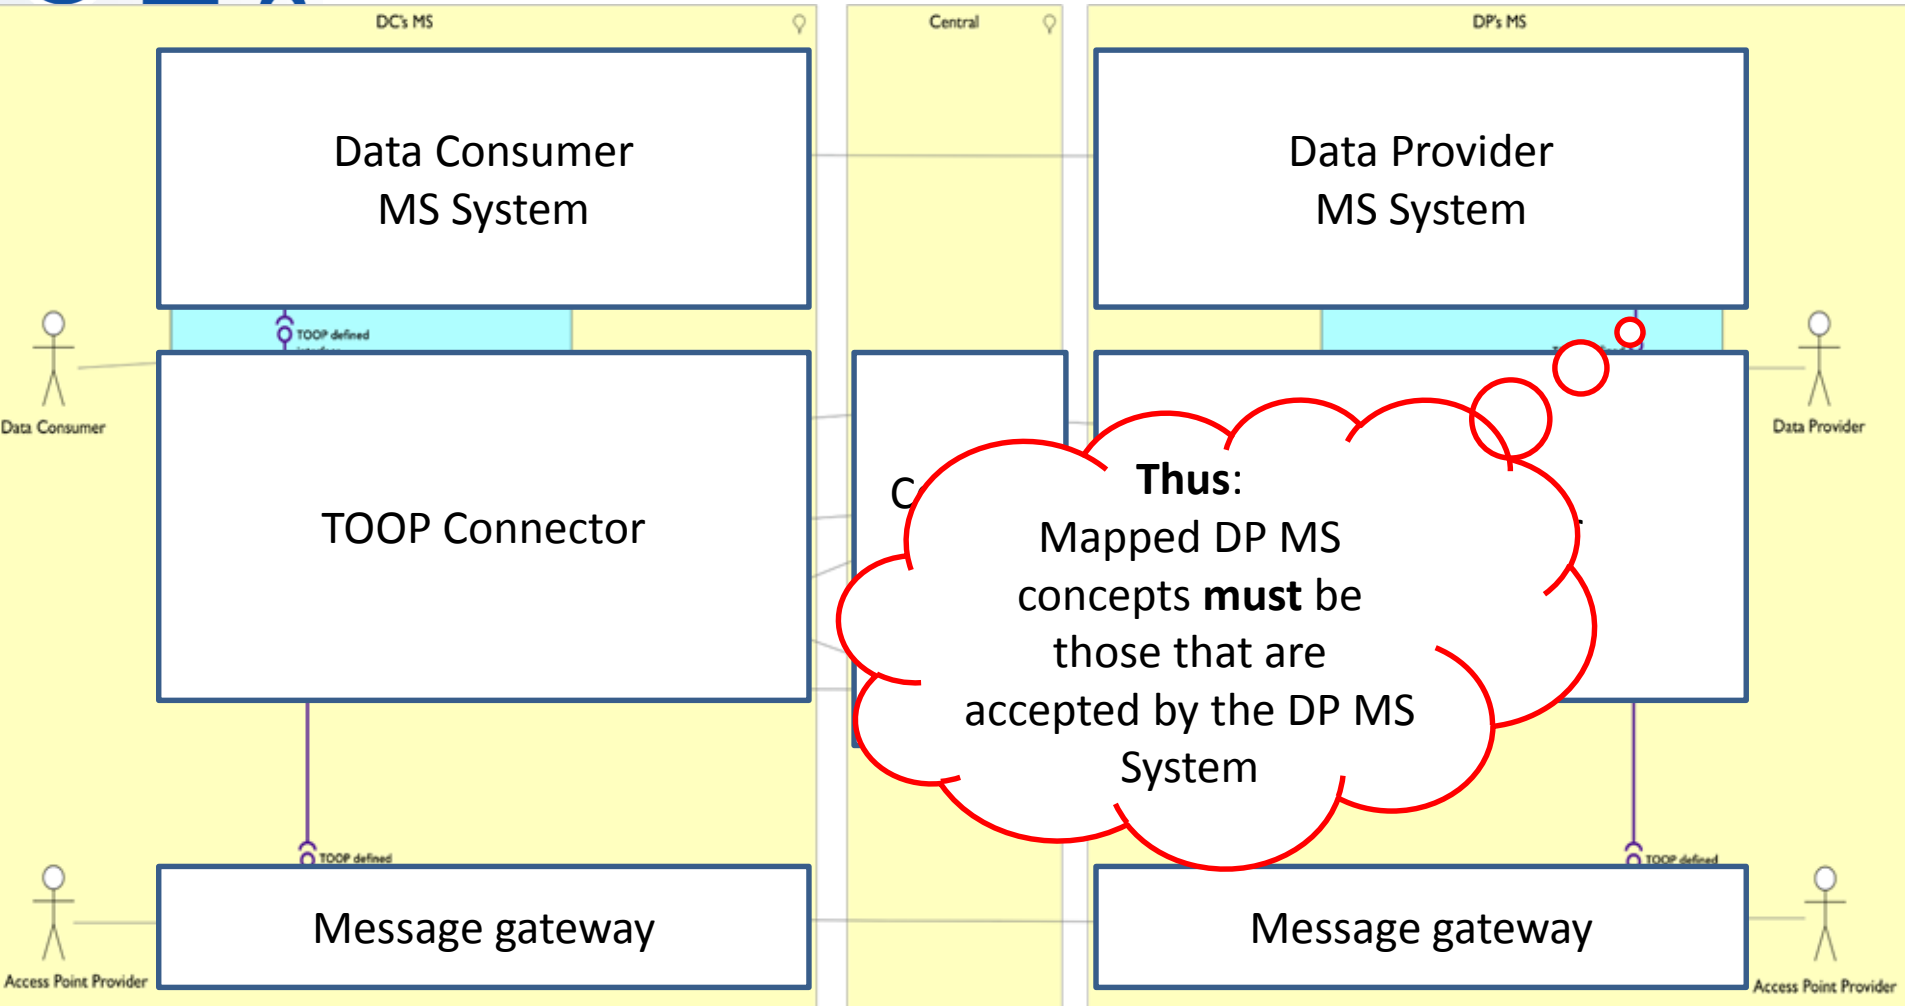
DC's MS

Central

DP's MS

Data Consumer MS System

Data Provider MS System

TOOP defined

Data Consumer

Data Provider

TOOP Connector

C

Thus:
Mapped DP MS concepts **must** be those that are accepted by the DP MS System

TOOP defined

TOOP defined

Message gateway

Message gateway

Access Point Provider

Access Point Provider